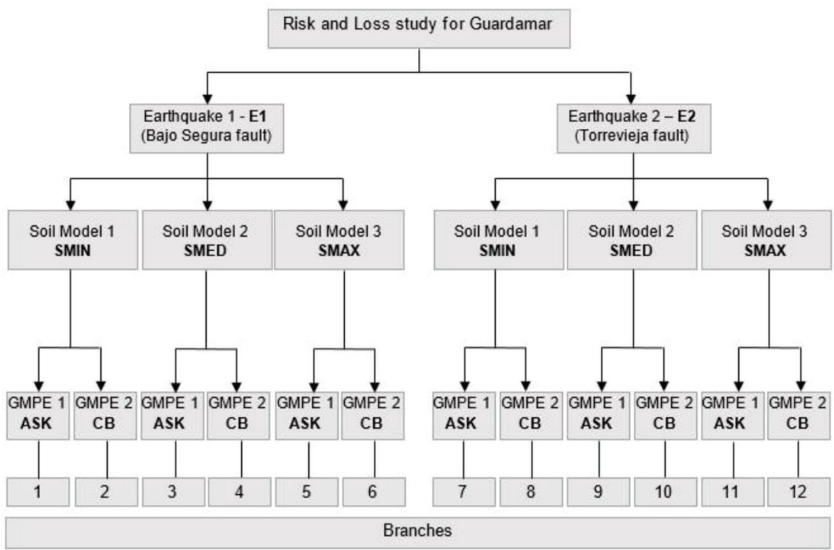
Risk and Loss study for Guardamar

Earthquake 1 - **E1**
(Bajo Segura fault)

Earthquake 2 – **E2**
(Torrevieja fault)

Soil Model 1
**SMIN**

Soil Model 2
**SMED**

Soil Model 3
**SMAX**

Soil Model 1
**SMIN**

Soil Model 2
**SMED**

Soil Model 3
**SMAX**

GMPE 1
**ASK**

GMPE 2
**CB**

GMPE 1
**ASK**

GMPE 2
**CB**

GMPE 1
**ASK**

GMPE 2
**CB**

GMPE 1
**ASK**

GMPE 2
**CB**

GMPE 1
**ASK**

GMPE 2
**CB**

GMPE 1
**ASK**

GMPE 2
**CB**

1 2 3 4 5 6 7 8 9 10 11 12

Branches